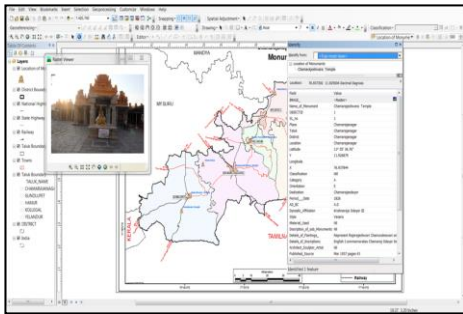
File Edit View Bookmarks Insert Selection Geoprocessing Customize Windows Help

Georeferencing

Table Of Contents

Layers

Location of Monuments

District Boundary

National Highways

State Highways

Railway

Taluk Boundary

Towns

Taluk Boundary

TALUK_NAME

CHAMARAJANAGAR

GUNDLUPET

HANUR

KOLLEGAL

YELANDUR

DISTRICT

India

Spatial Viewer

MANDYA

MYSURU

KERALA

TAMILNADU

Monun

Identify

Identify from:

Location of Monuments

Chamarajeshwara Temple

Location:

Field | Value
OBJECTID |
Name_of_Monument | Chamarajeshwara Temple
OBJECTID |
SL_No |
Place | Chamarajanagar
Taluk | Chamarajanagar
District | Chamarajanagar
Location | Chamarajanagar
Latitude |
Y |
Longitude |
X |
Classification |
Category |
Orientation |
Dedication |
Period___Date |
AD_BC |
Dynastic_Affiliation |
Style |
Material_Used |
Description_of_sub_Monuments |
Details_of_Patronage |
Details_of_Inscription |
Published_Sources |

Identified 1 feature

Railway